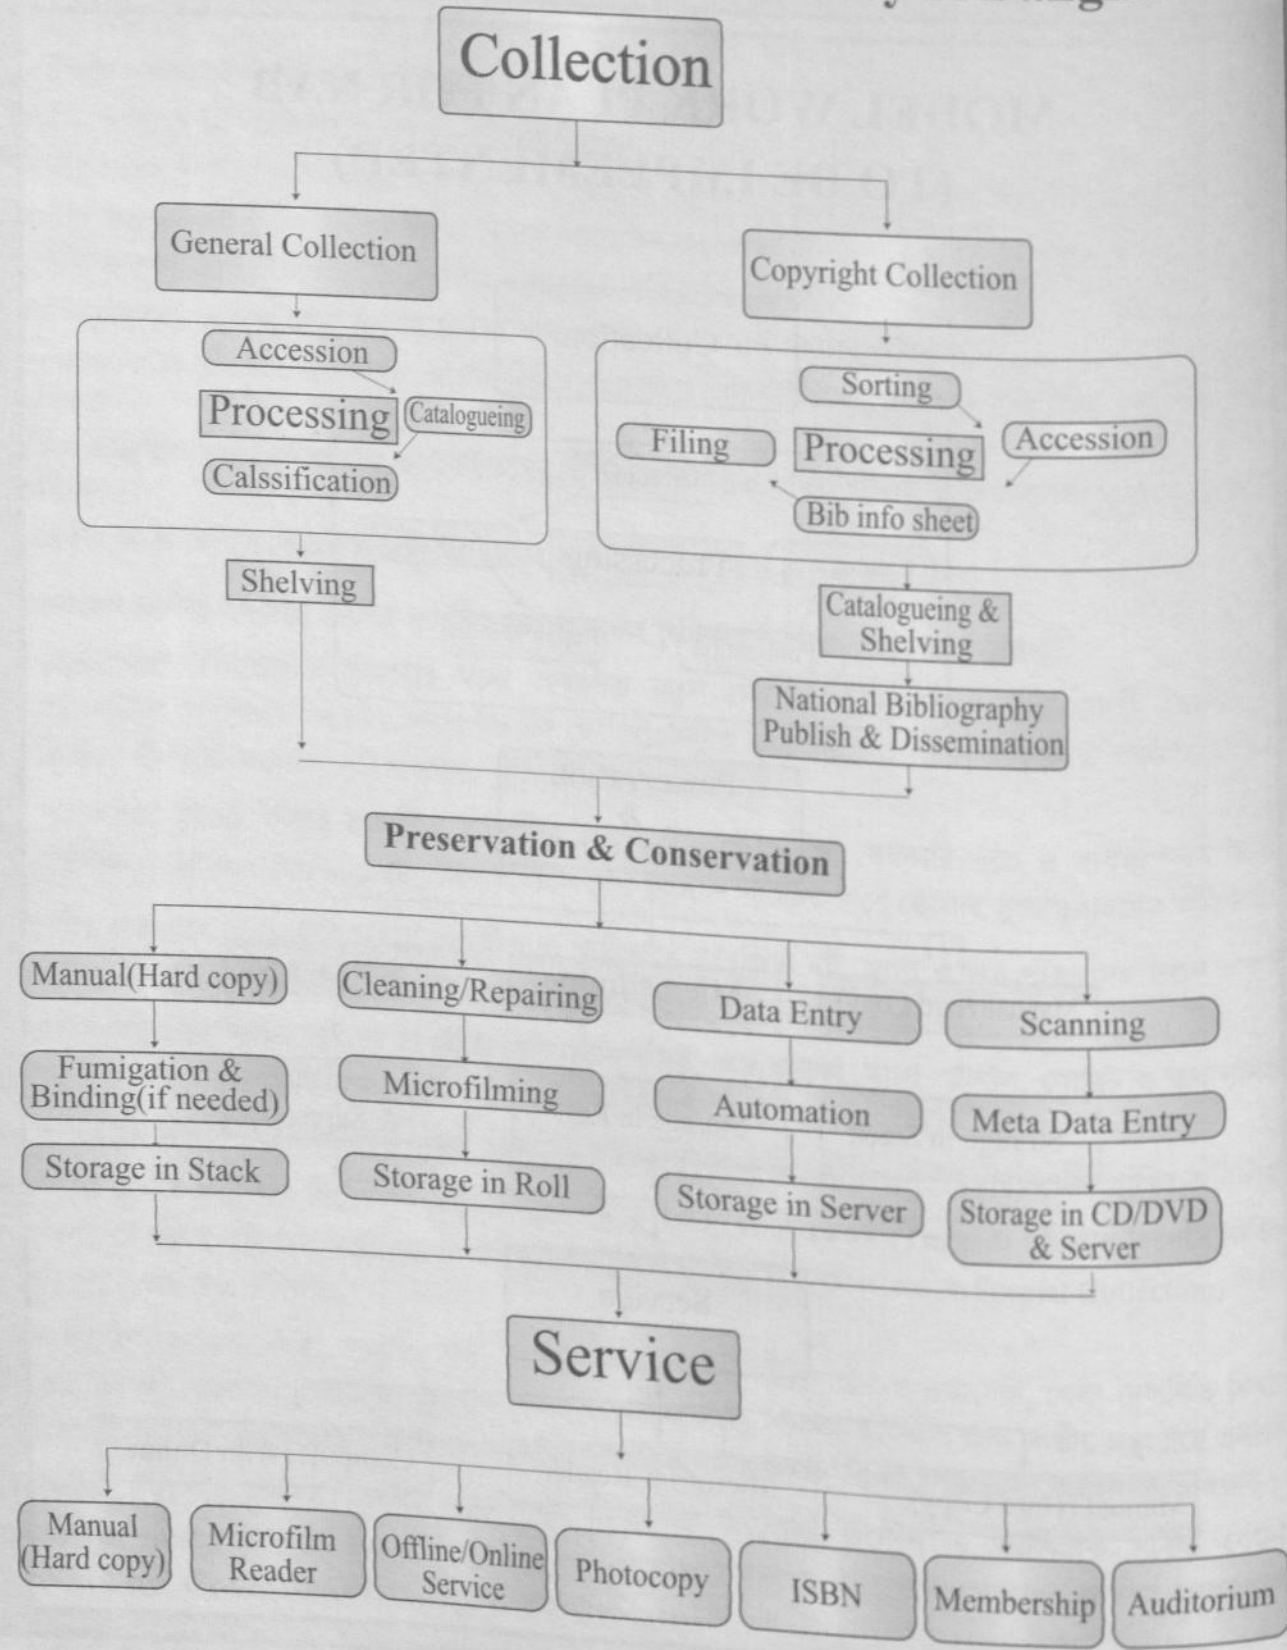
Collection

General Collection

Accession
Processing
Catalogueing
Calssification

Shelving

Copyright Collection

Sorting
Filing
Processing
Accession
Bib info sheet

Catalogueing & Shelving

National Bibliography Publish & Dissemination

Preservation & Conservation

Manual(Hard copy)
Fumigation & Binding(if needed)
Storage in Stack

Cleaning/Repairing
Microfilming
Storage in Roll

Data Entry
Automation
Storage in Server

Scanning
Meta Data Entry
Storage in CD/DVD & Server

Service

Manual (Hard copy)
Microfilm Reader
Offline/Online Service
Photocopy
ISBN
Membership
Auditorium